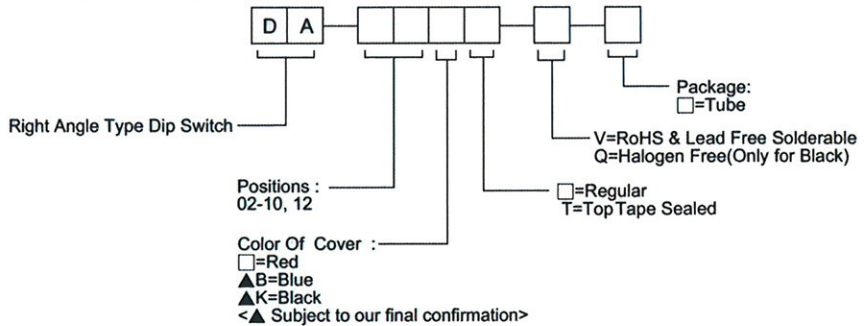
D A

Package:
□=Tube

Right Angle Type Dip Switch

V=RoHS & Lead Free Solderable
Q=Halogen Free(Only for Black)

Positions :
02-10, 12

□=Regular
T=Top Tape Sealed

Color Of Cover :
□=Red
▲B=Blue
▲K=Black
<▲ Subject to our final confirmation>